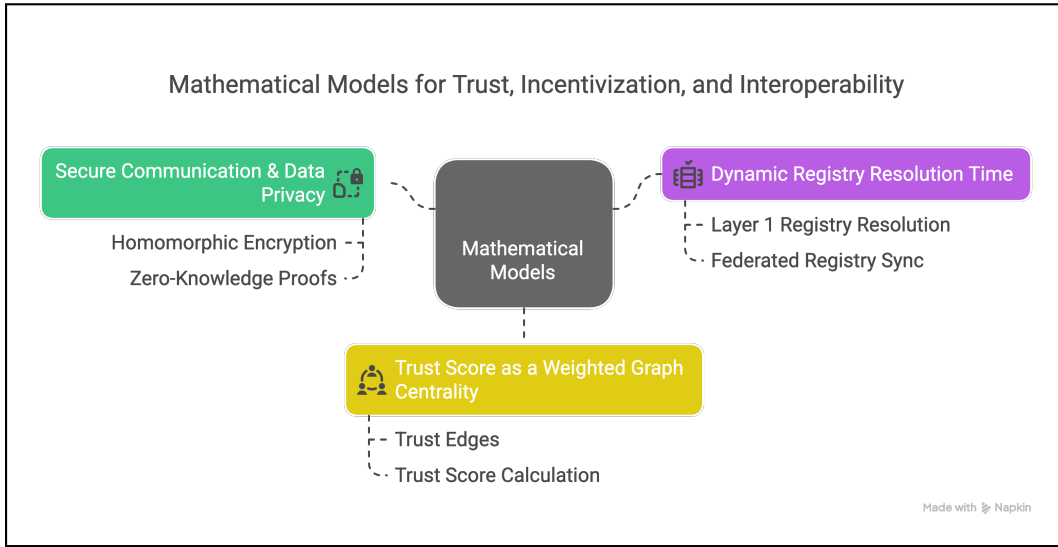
Mathematical Models for Trust, Incentivization, and Interoperability

Secure Communication & Data Privacy

Homomorphic Encryption

Zero-Knowledge Proofs

Mathematical Models

Dynamic Registry Resolution Time

Layer 1 Registry Resolution

Federated Registry Sync

Trust Score as a Weighted Graph Centrality

Trust Edges

Trust Score Calculation

Made with Napkin